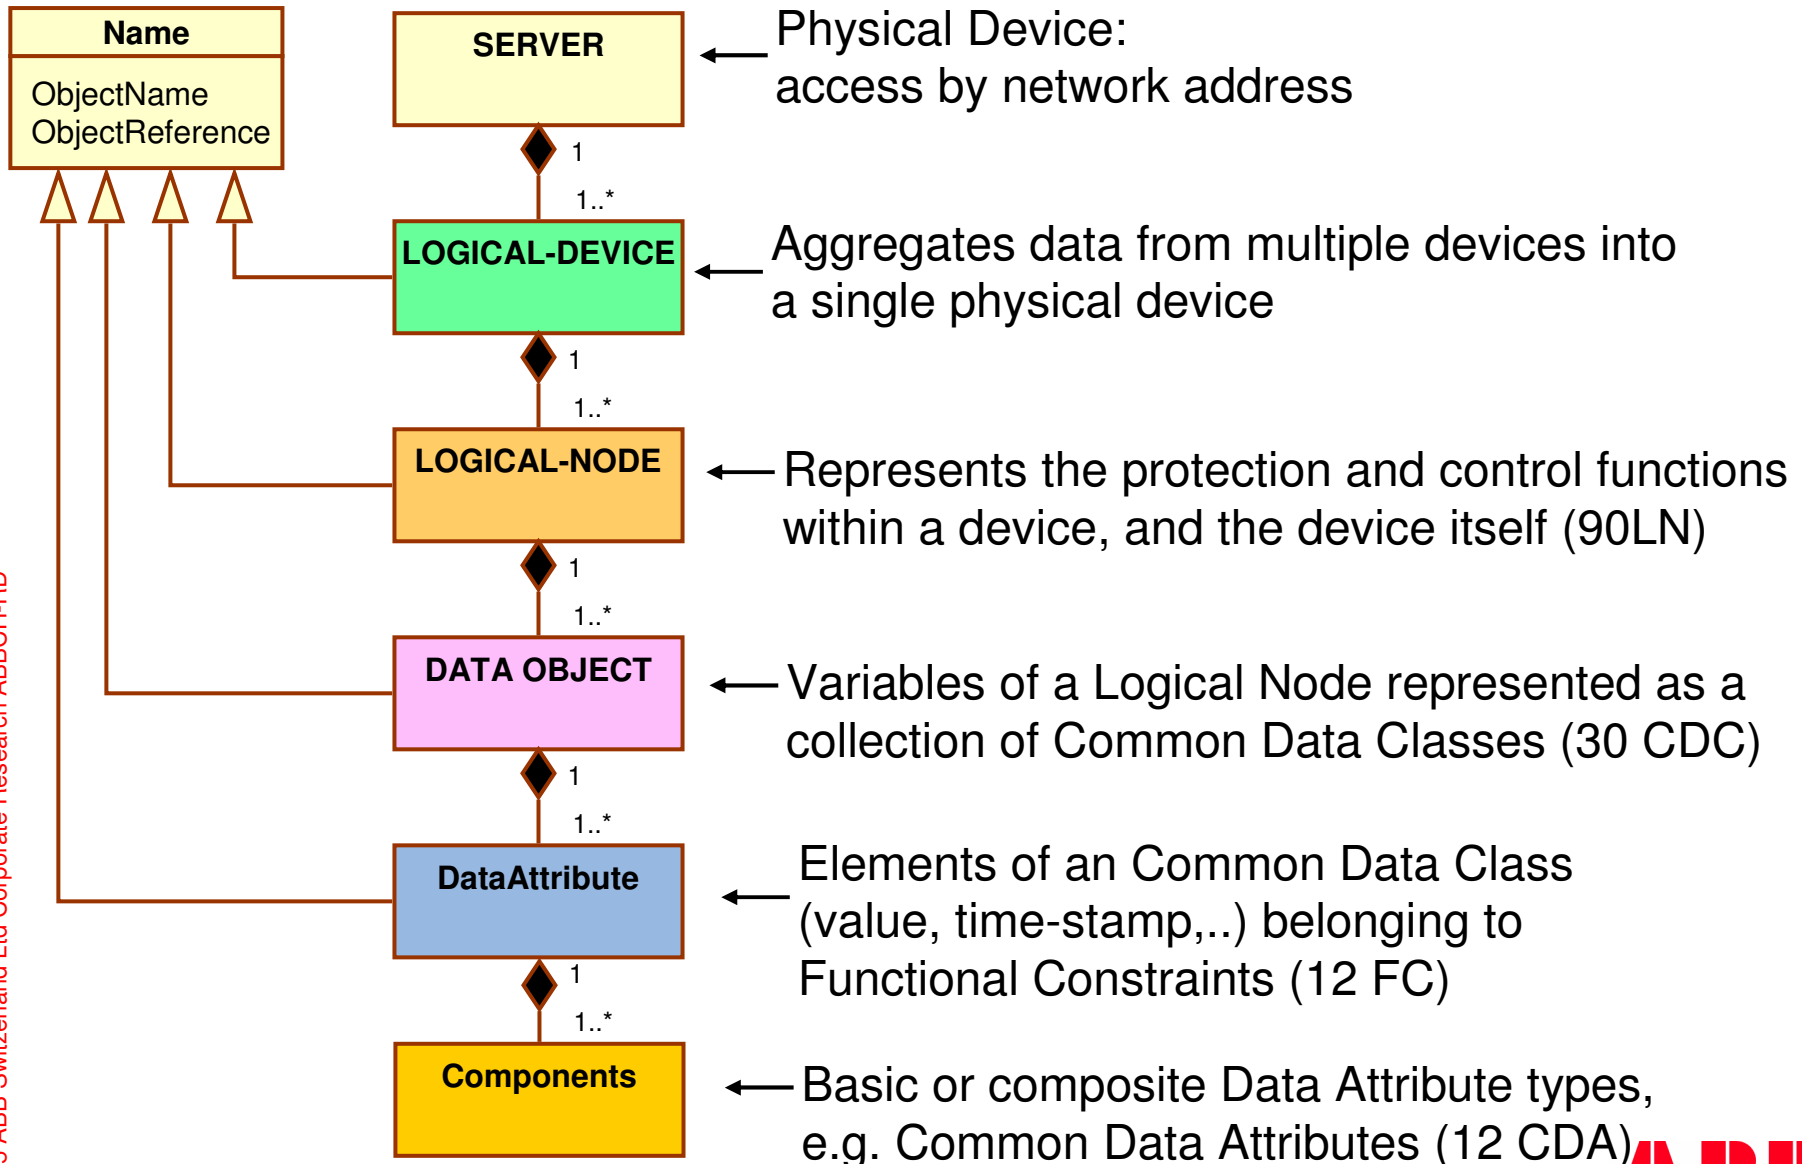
Name
ObjectName
ObjectReference

SERVER

Physical Device:
access by network address

1
1..*

LOGICAL-DEVICE

Aggregates data from multiple devices into a single physical device

1
1..*

LOGICAL-NODE

Represents the protection and control functions within a device, and the device itself (90LN)

1
1..*

DATA OBJECT

Variables of a Logical Node represented as a collection of Common Data Classes (30 CDC)

1
1..*

DataAttribute

Elements of an Common Data Class (value, time-stamp,..) belonging to Functional Constraints (12 FC)

1
1..*

Components

Basic or composite Data Attribute types, e.g. Common Data Attributes (12 CDA)

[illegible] ABB Switzerland Ltd Corporate Research ABBCH-RD